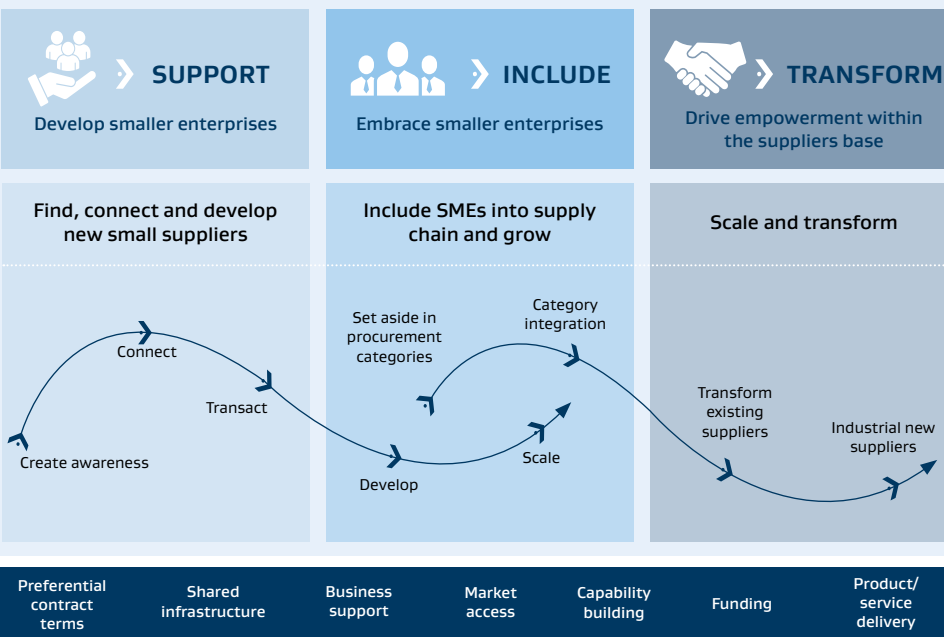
SUPPORT
Develop smaller enterprises

INCLUDE
Embrace smaller enterprises

TRANSFORM
Drive empowerment within the suppliers base

Find, connect and develop new small suppliers

Include SMEs into supply chain and grow

Scale and transform

Connect

Transact

Create awareness

Develop

Set aside in procurement categories

Category integration

Scale

Transform existing suppliers

Industrial new suppliers

Preferential contract terms

Shared infrastructure

Business support

Market access

Capability building

Funding

Product/ service delivery